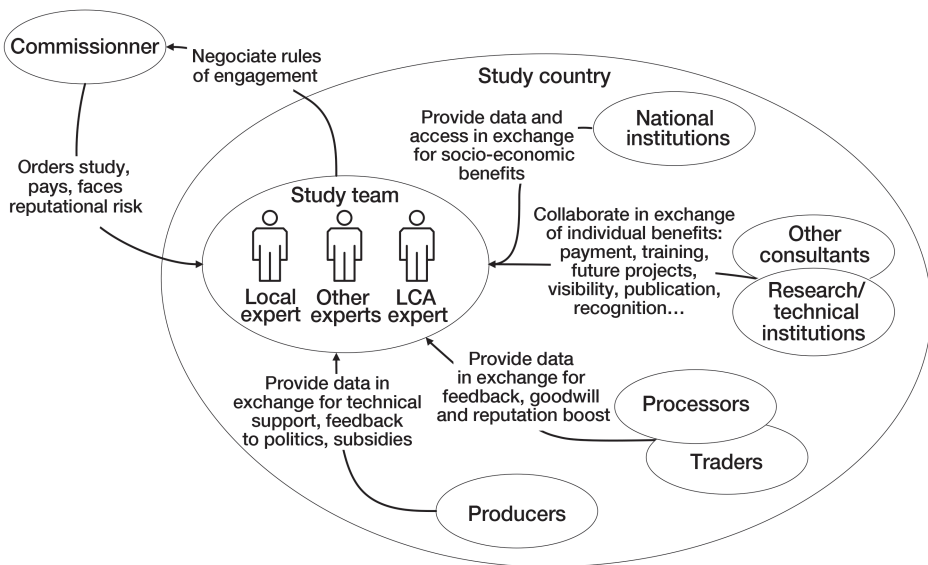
Commissionner

Negociate rules of engagement

Study country

Provide data and access in exchange for socio-economic benefits

National institutions

Orders study, pays, faces reputational risk

Study team

Local expert

Other experts

LCA expert

Collaborate in exchange of individual benefits: payment, training, future projects, visibility, publication, recognition…

Other consultants

Research/ technical institutions

Provide data in exchange for feedback, goodwill and reputation boost

Provide data in exchange for technical support, feedback to politics, subsidies

Processors

Traders

Producers